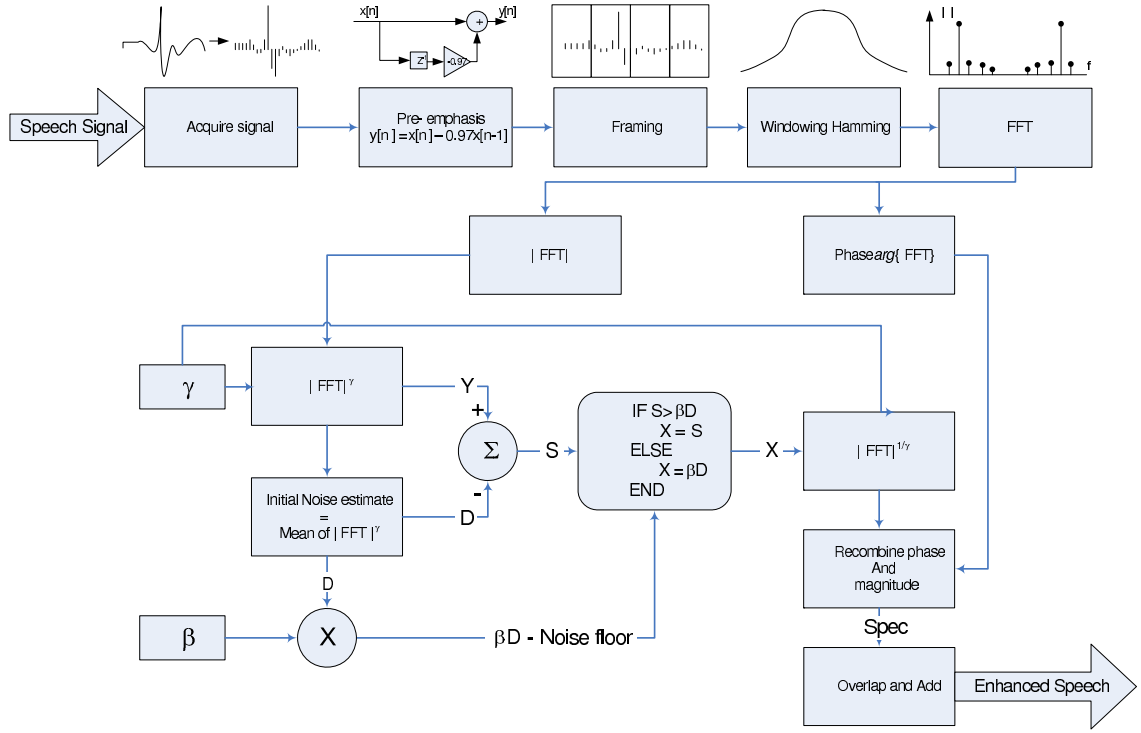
x[n]
+
y[n]
$z^{-1}$
-0.97
| |
f

Speech Signal

Acquire signal

Pre- emphasis
y[n] = x[n] − 0.97x[n-1]

Framing

Windowing Hamming

FFT

| FFT|

Phase *arg*{ FFT}

$\gamma$

$|\text{ FFT}|^{\gamma}$

Y
+
$\Sigma$
-
S

IF S> $\beta$D
X = S
ELSE
X = $\beta$D
END

X

$|\text{ FFT}|^{1/\gamma}$

Initial Noise estimate
=
Mean of $|\text{ FFT }|^{\gamma}$

D

D

Recombine phase
And
magnitude

$\beta$

X

$\beta$D - Noise floor

Spec

Overlap and Add

Enhanced Speech